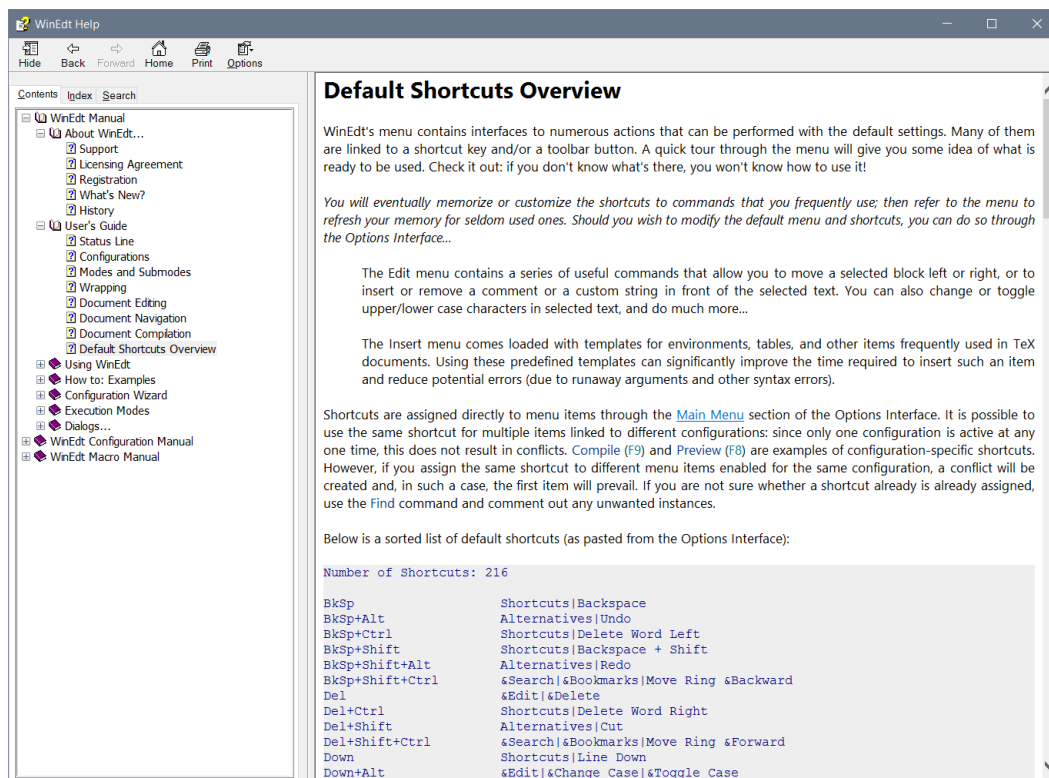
WinEdt Help

Hide Back Forward Home Print Options

Contents Index Search

WinEdt Manual
About WinEdt...
Support
Licensing Agreement
Registration
What's New?
History
User's Guide
Status Line
Configurations
Modes and Submodes
Wrapping
Document Editing
Document Navigation
Document Compilation
Default Shortcuts Overview
Using WinEdt
How to: Examples
Configuration Wizard
Execution Modes
Dialogs...
WinEdt Configuration Manual
WinEdt Macro Manual

Default Shortcuts Overview

WinEdt's menu contains interfaces to numerous actions that can be performed with the default settings. Many of them are linked to a shortcut key and/or a toolbar button. A quick tour through the menu will give you some idea of what is ready to be used. Check it out: if you don't know what's there, you won't know how to use it!

You will eventually memorize or customize the shortcuts to commands that you frequently use; then refer to the menu to refresh your memory for seldom used ones. Should you wish to modify the default menu and shortcuts, you can do so through the Options Interface...

The Edit menu contains a series of useful commands that allow you to move a selected block left or right, or to insert or remove a comment or a custom string in front of the selected text. You can also change or toggle upper/lower case characters in selected text, and do much more...

The Insert menu comes loaded with templates for environments, tables, and other items frequently used in TeX documents. Using these predefined templates can significantly improve the time required to insert such an item and reduce potential errors (due to runaway arguments and other syntax errors).

Shortcuts are assigned directly to menu items through the Main Menu section of the Options Interface. It is possible to use the same shortcut for multiple items linked to different configurations: since only one configuration is active at any one time, this does not result in conflicts. Compile (F9) and Preview (F8) are examples of configuration-specific shortcuts. However, if you assign the same shortcut to different menu items enabled for the same configuration, a conflict will be created and, in such a case, the first item will prevail. If you are not sure whether a shortcut already is already assigned, use the Find command and comment out any unwanted instances.

Below is a sorted list of default shortcuts (as pasted from the Options Interface):

Number of Shortcuts: 216

BkSp Shortcuts|Backspace
BkSp+Alt Alternatives|Undo
BkSp+Ctrl Shortcuts|Delete Word Left
BkSp+Shift Shortcuts|Backspace + Shift
BkSp+Shift+Alt Alternatives|Redo
BkSp+Shift+Ctrl &Search|&Bookmarks|Move Ring &Backward
Del &Edit|&Delete
Del+Ctrl Shortcuts|Delete Word Right
Del+Shift Alternatives|Cut
Del+Shift+Ctrl &Search|&Bookmarks|Move Ring &Forward
Down Shortcuts|Line Down
Down+Alt &Edit|&Change Case|&Toggle Case